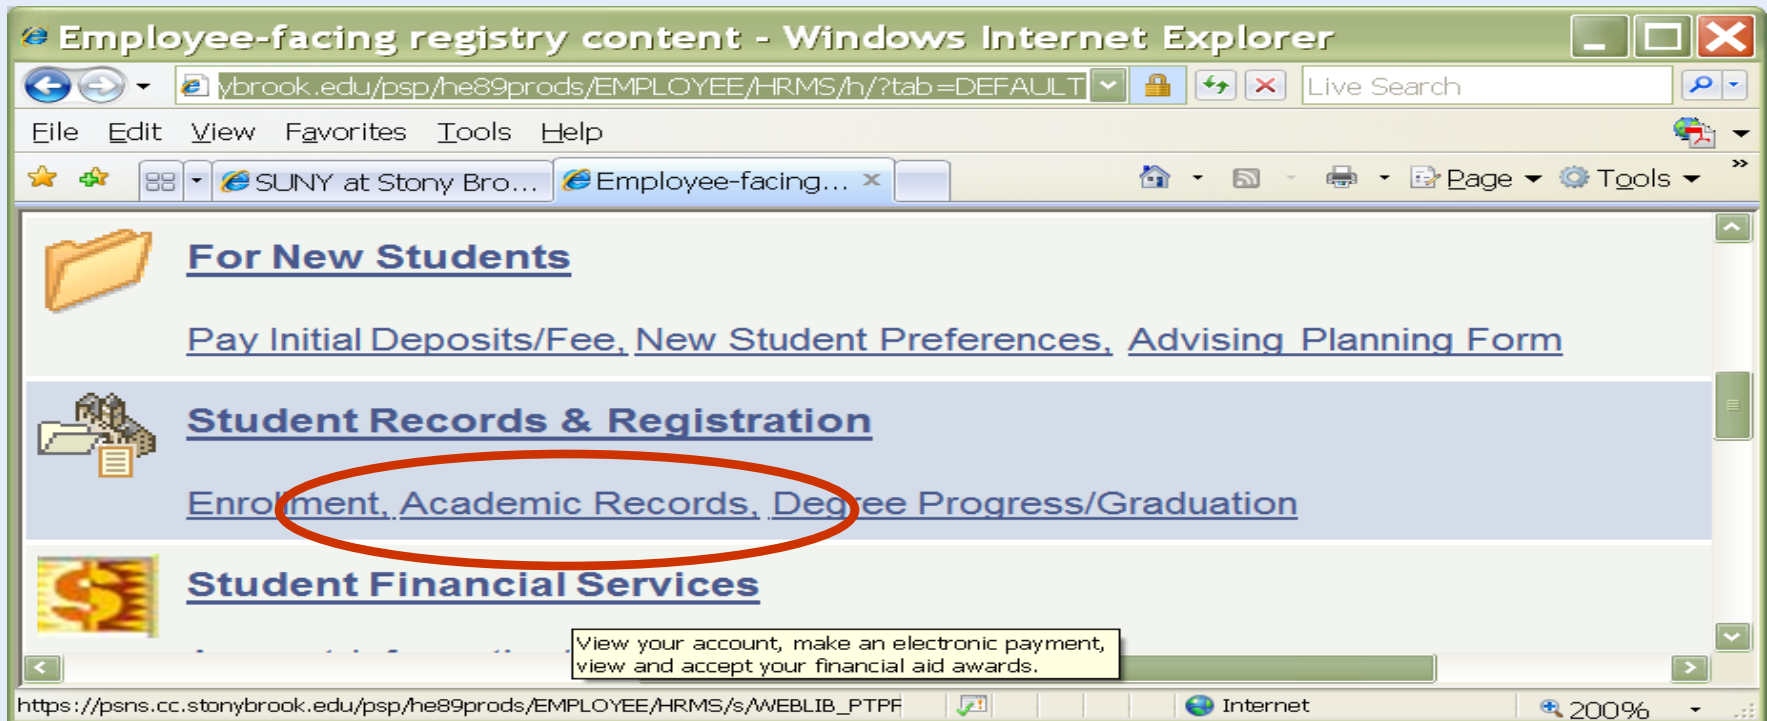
Employee-facing registry content - Windows Internet Explorer

ybrook.edu/psp/he89prods/EMPLOYEE/HRMS/h/?tab=DEFAULT

Live Search

File Edit View Favorites Tools Help

SUNY at Stony Bro...

Employee-facing...

Page Tools

For New Students

Pay Initial Deposits/Fee, New Student Preferences, Advising Planning Form

Student Records & Registration

Enrollment, Academic Records, Degree Progress/Graduation

Student Financial Services

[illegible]

View your account, make an electronic payment, view and accept your financial aid awards.

https://psns.cc.stonybrook.edu/psp/he89prods/EMPLOYEE/HRMS/s/WEBLIB_PTPF

Internet

200%